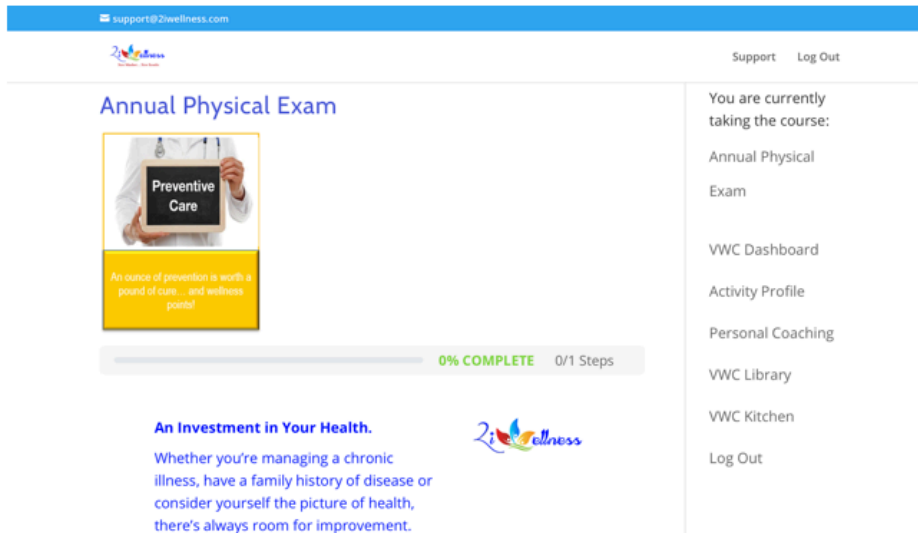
support@2iwellness.com

2iWellness

Support Log Out

Annual Physical Exam

Preventive Care

An ounce of prevention is worth a pound of cure… and wellness points!

0% COMPLETE 0/1 Steps

An Investment in Your Health.

2iWellness

Whether you're managing a chronic illness, have a family history of disease or consider yourself the picture of health, there's always room for improvement.

You are currently taking the course:

Annual Physical Exam

VWC Dashboard

Activity Profile

Personal Coaching

VWC Library

VWC Kitchen

Log Out